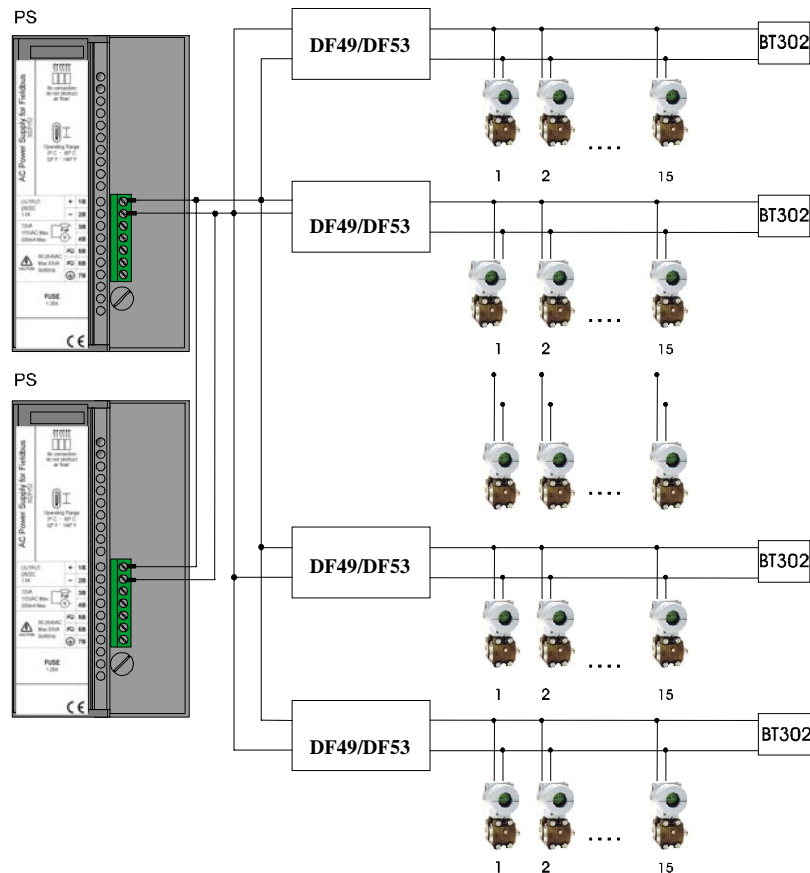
PS

AC Power Supply for Fieldbus

Operating Range

OUTPUT

+ 1B
- 2B

3B
4B

5B
6B
7B

FUSE

CE

PS

AC Power Supply for Fieldbus

Operating Range

OUTPUT

+ 1B
- 2B

3B
4B

5B
6B
7B

FUSE

CE

DF49/DF53

BT302

1 2 .... 15

DF49/DF53

BT302

1 2 .... 15

....

DF49/DF53

BT302

1 2 .... 15

DF49/DF53

BT302

1 2 .... 15